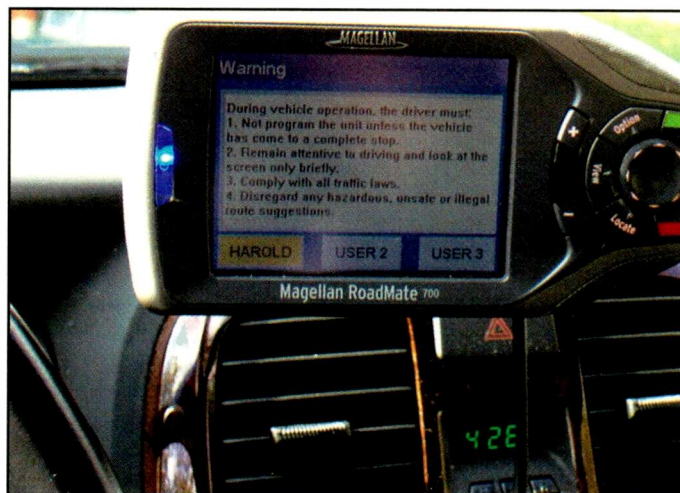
MAGELLAN

Warning

During vehicle operation, the driver must:
1. Not program the unit unless the vehicle has come to a complete stop.
2. Remain attentive to driving and look at the screen only briefly.
3. Comply with all traffic laws.
4. Disregard any hazardous, unsafe or illegal route suggestions.

HAROLD | USER 2 | USER 3

Magellan RoadMate 700

+
Option
View
Locate
−

42E